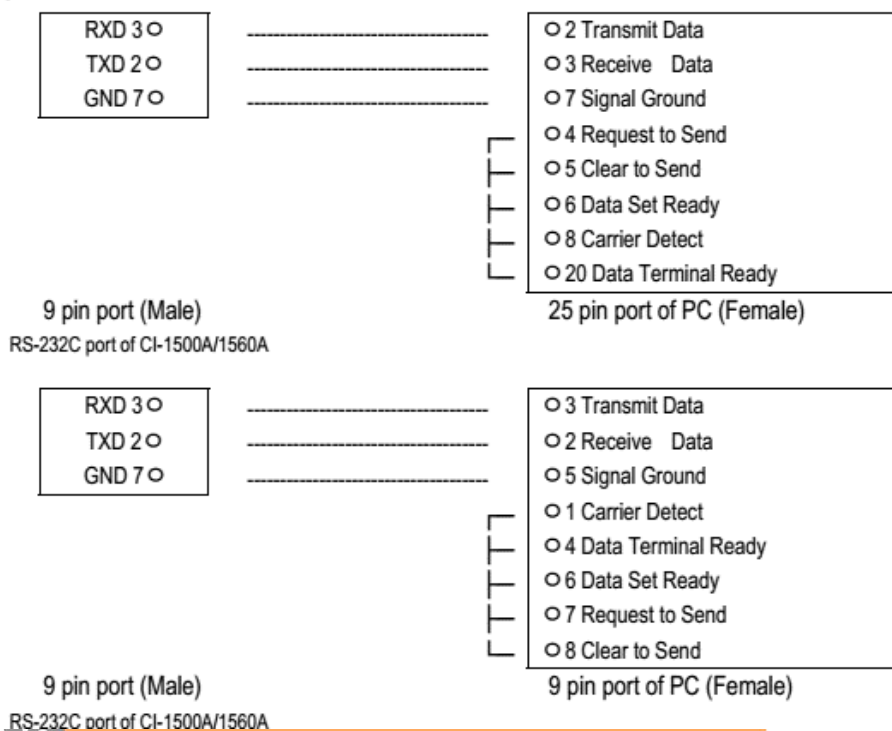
RXD 3 ○
TXD 2 ○
GND 7 ○

○ 2 Transmit Data
○ 3 Receive Data
○ 7 Signal Ground
○ 4 Request to Send
○ 5 Clear to Send
○ 6 Data Set Ready
○ 8 Carrier Detect
○ 20 Data Terminal Ready

9 pin port (Male)
25 pin port of PC (Female)

RS-232C port of CI-1500A/1560A

RXD 3 ○
TXD 2 ○
GND 7 ○

○ 3 Transmit Data
○ 2 Receive Data
○ 5 Signal Ground
○ 1 Carrier Detect
○ 4 Data Terminal Ready
○ 6 Data Set Ready
○ 7 Request to Send
○ 8 Clear to Send

9 pin port (Male)
9 pin port of PC (Female)

RS-232C port of CI-1500A/1560A